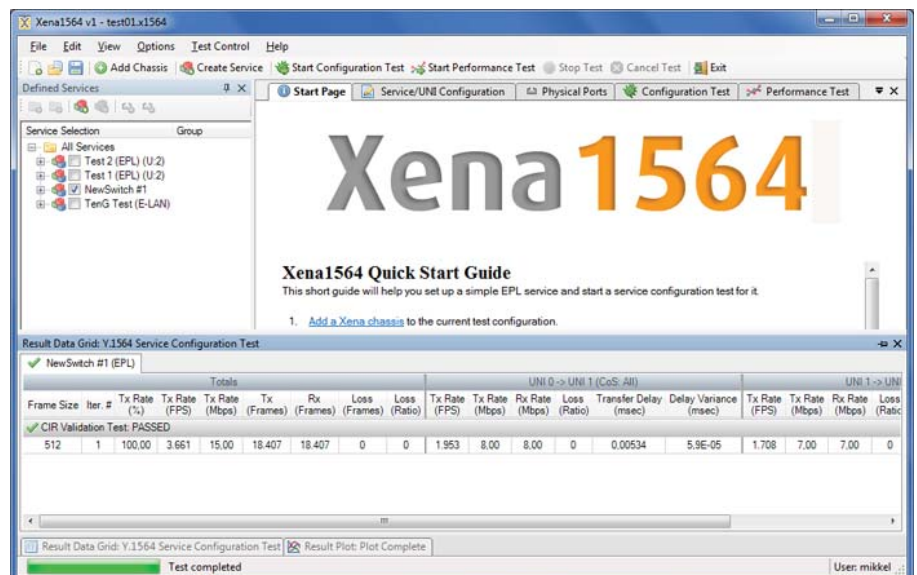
Xena1564 v1 - test01.x1564

File Edit View Options Test Control Help

Add Chassis Create Service Start Configuration Test Start Performance Test Stop Test Cancel Test Exit

Defined Services

Service Selection Group
All Services
Test 2 (EPL) (U:2)
Test 1 (EPL) (U:2)
NewSwitch #1
TenG Test (E-LAN)

Start Page Service/UNI Configuration Physical Ports Configuration Test Performance Test

Xena1564

Xena1564 Quick Start Guide
This short guide will help you set up a simple EPL service and start a service configuration test for it.

1. Add a Xena chassis to the current test configuration.

Result Data Grid: Y.1564 Service Configuration Test

NewSwitch #1 (EPL)

| | | Totals | | | | | | | UNI 0 -> UNI 1 (CoS: All) | | | | | | UNI 1 -> UNI | | | |
|---|---|---|---|---|---|---|---|---|---|---|---|---|---|---|---|---|---|---|
| Frame Size | Iter. # | Tx Rate (%) | Tx Rate (FPS) | Tx Rate (Mbps) | Tx (Frames) | Rx (Frames) | Loss (Frames) | Loss (Ratio) | Tx Rate (FPS) | Tx Rate (Mbps) | Rx Rate (Mbps) | Loss (Ratio) | Transfer Delay (msec) | Delay Variance (msec) | Tx Rate (FPS) | Tx Rate (Mbps) | Rx Rate (Mbps) | Loss (Ratio |
| CIR Validation Test: PASSED | | | | | | | | | | | | | | | | | | |
| 512 | 1 | 100,00 | 3.661 | 15,00 | 18.407 | 18.407 | 0 | 0 | 1.953 | 8,00 | 8,00 | 0 | 0,00534 | 5,9E-05 | 1.708 | 7,00 | 7,00 | 0 |

Result Data Grid: Y.1564 Service Configuration Test Result Plot: Plot Complete

Test completed User: mikkel